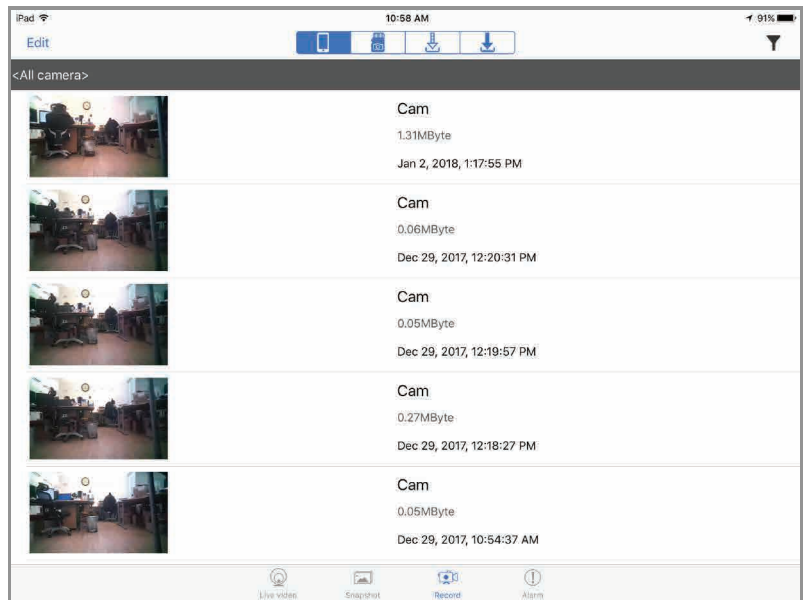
iPad 10:58 AM 91%

Edit

<All camera>

Cam
1.31MByte
Jan 2, 2018, 1:17:55 PM

Cam
0.06MByte
Dec 29, 2017, 12:20:31 PM

Cam
0.05MByte
Dec 29, 2017, 12:19:57 PM

Cam
0.27MByte
Dec 29, 2017, 12:18:27 PM

Cam
0.05MByte
Dec 29, 2017, 10:54:37 AM

Live video Snapshot Record Alarm